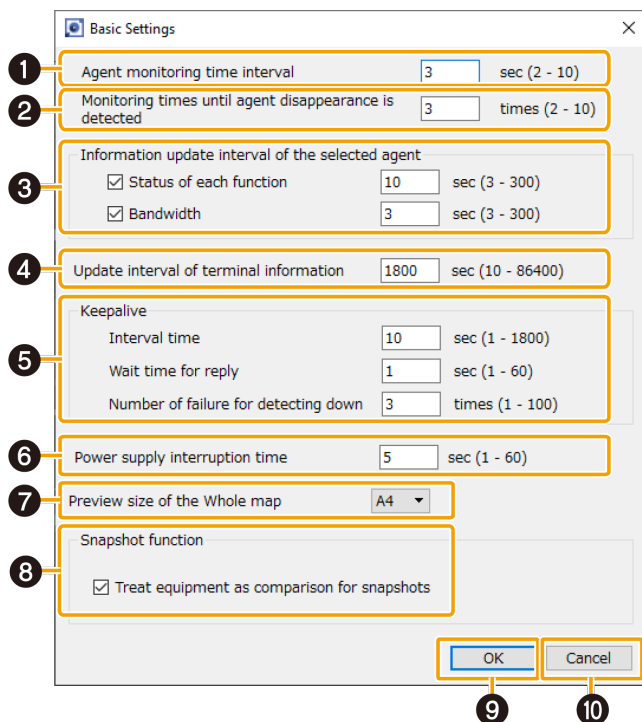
Basic Settings

1 Agent monitoring time interval 3 sec (2 - 10)

2 Monitoring times until agent disappearance is detected 3 times (2 - 10)

3 Information update interval of the selected agent

☑ Status of each function 10 sec (3 - 300)

☑ Bandwidth 3 sec (3 - 300)

4 Update interval of terminal information 1800 sec (10 - 86400)

5 Keepalive

Interval time 10 sec (1 - 1800)

Wait time for reply 1 sec (1 - 60)

Number of failure for detecting down 3 times (1 - 100)

6 Power supply interruption time 5 sec (1 - 60)

7 Preview size of the Whole map A4

8 Snapshot function

☑ Treat equipment as comparison for snapshots

OK Cancel

9 10